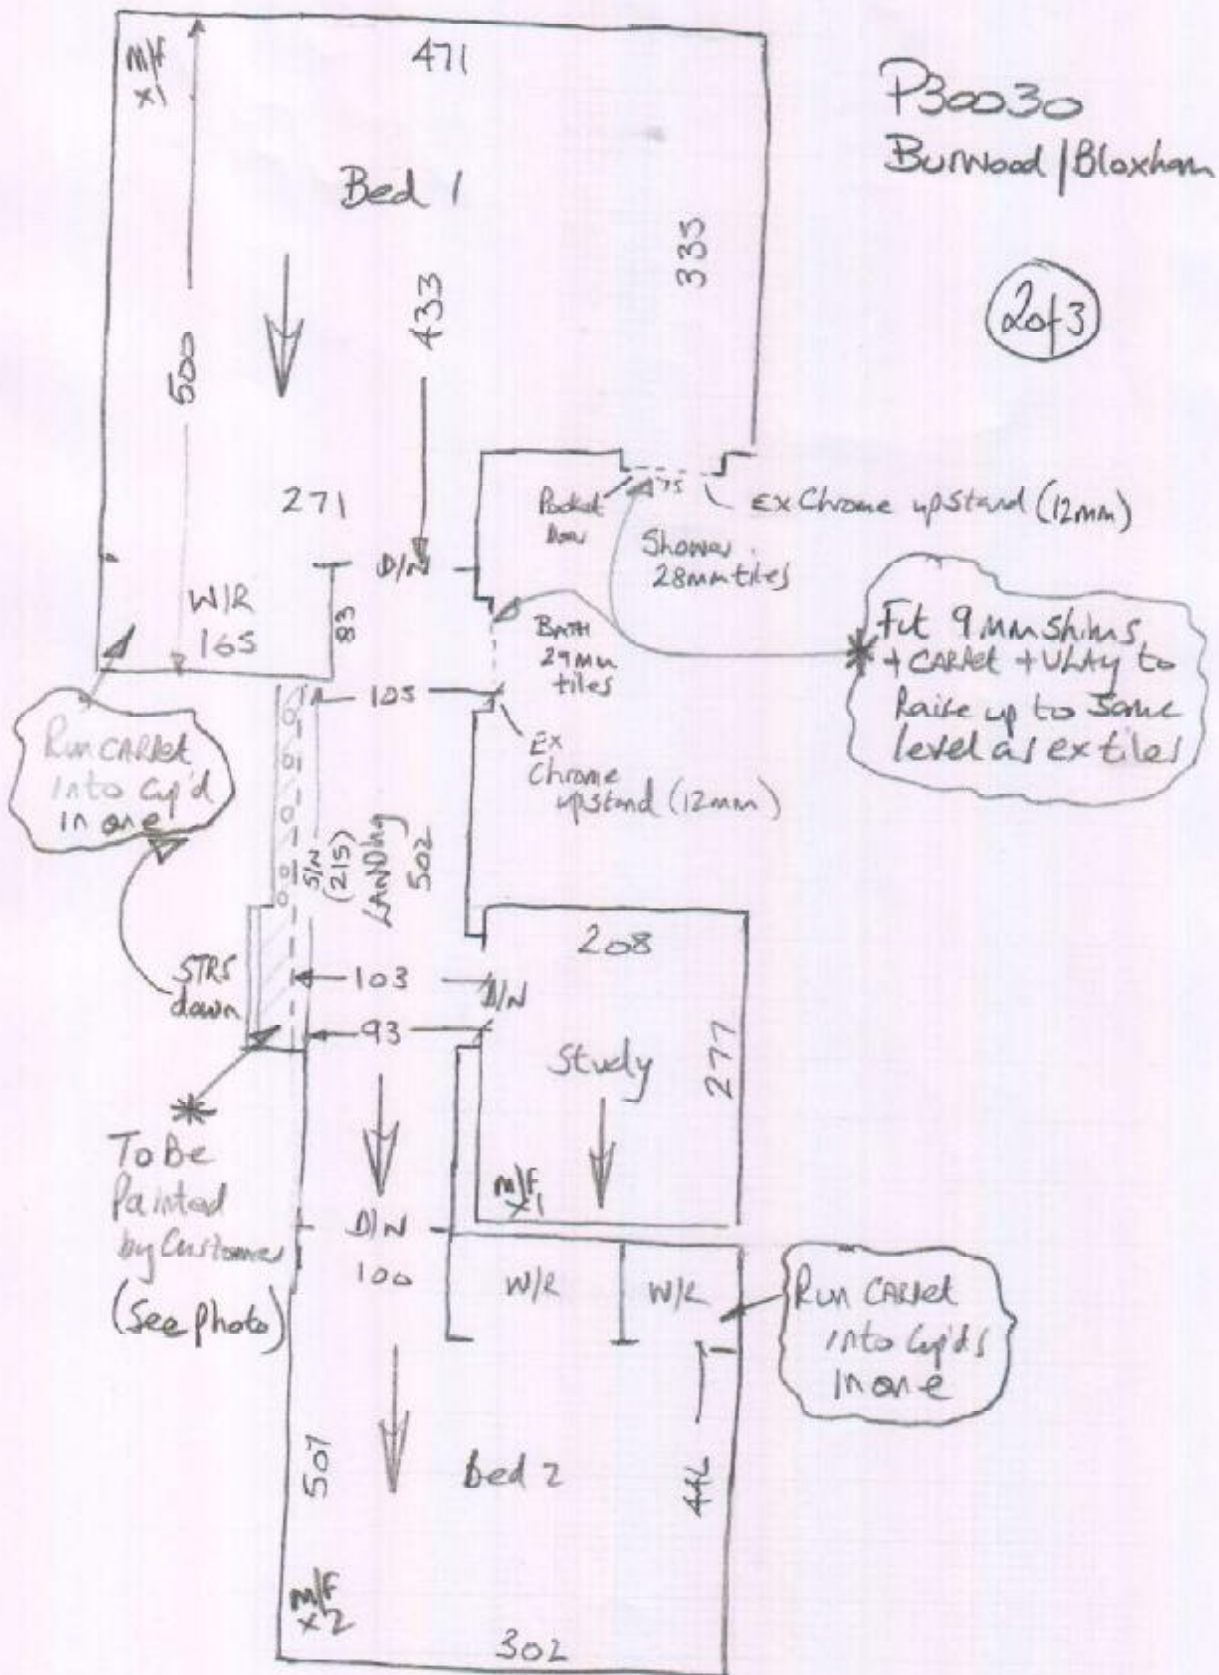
P30030
Burwood | Bloxham

2 of 3

M/F x1

471

Bed 1

500

433

335

271

Pocket Door

75

Ex Chrome upstand (12mm)

Shower 28mm tiles

D/N

W/R 165

83

Bath 29mm tiles

Fit 9mm shims + carpet + ulay to raise up to same level as ex tiles

105

Run carpet into cup'd in one

Ex Chrome upstand (12mm)

S/N (215)

Landing 502

208

STRS down

103

D/N

93

Study

277

To Be Painted by Customer (See photo)

M/F x1

D/N

100

W/R

W/R

Run carpet into cup'ds in one

507

Bed 2

446

M/F x2

302